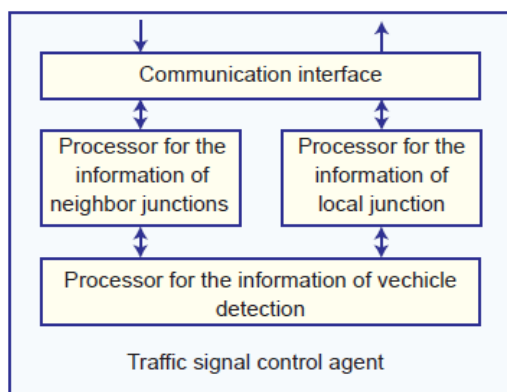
Communication interface

Processor for the information of neighbor junctions

Processor for the information of local junction

Processor for the information of vechicle detection

Traffic signal control agent